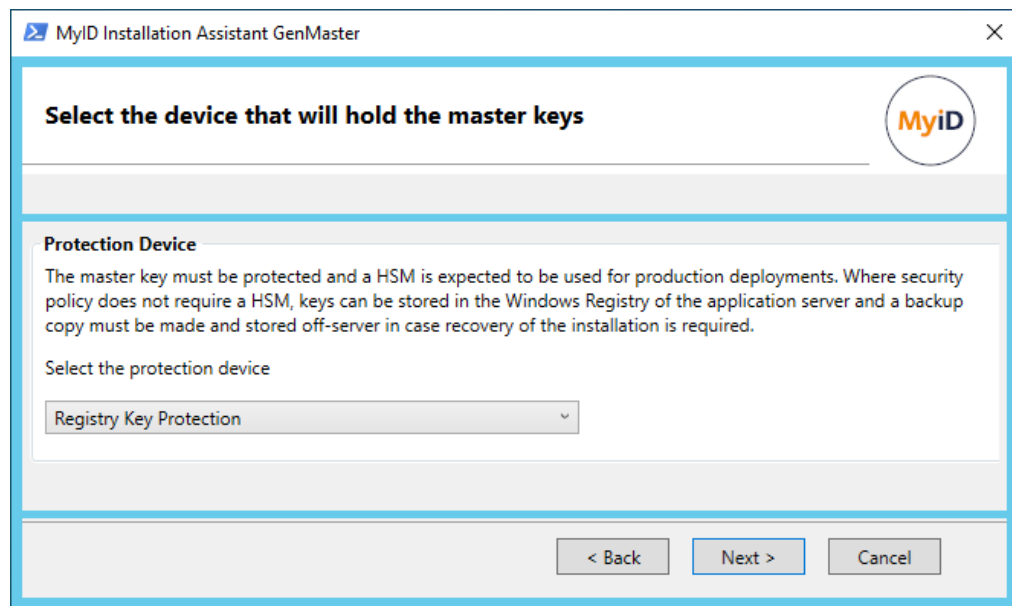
MyID Installation Assistant GenMaster

Select the device that will hold the master keys

MyID

Protection Device

The master key must be protected and a HSM is expected to be used for production deployments. Where security policy does not require a HSM, keys can be stored in the Windows Registry of the application server and a backup copy must be made and stored off-server in case recovery of the installation is required.

Select the protection device

Registry Key Protection

< Back
Next >
Cancel